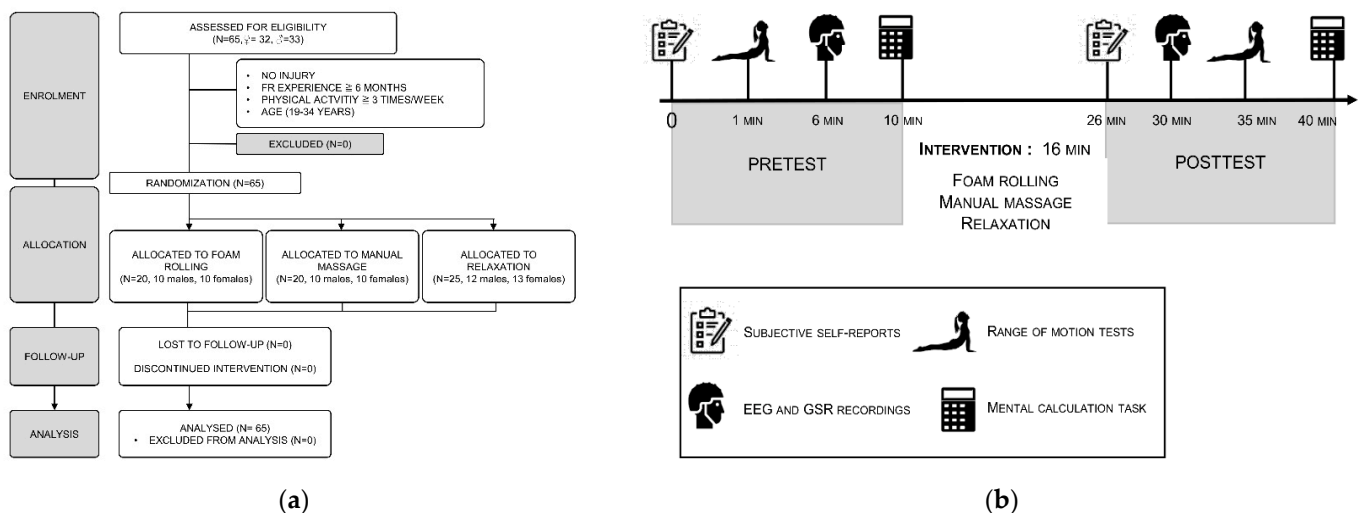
ENROLMENT

ASSESSED FOR ELIGIBILITY (N=65, ♀= 32, ♂=33)

- NO INJURY
- FR EXPERIENCE ≧ 6 MONTHS
- PHYSICAL ACTVITIY ≧ 3 TIMES/WEEK
- AGE (19-34 YEARS)

EXCLUDED (N=0)

RANDOMIZATION (N=65)

ALLOCATION

ALLOCATED TO FOAM ROLLING (N=20, 10 males, 10 females)

ALLOCATED TO MANUAL MASSAGE (N=20, 10 males, 10 females)

ALLOCATED TO RELAXATION (N=25, 12 males, 13 females)

FOLLOW-UP

LOST TO FOLLOW-UP (N=0)

DISCONTINUED INTERVENTION (N=0)

ANALYSIS

ANALYSED (N= 65)
- EXCLUDED FROM ANALYSIS (N=0)

(a)

0 1 MIN 6 MIN 10 MIN 26 MIN 30 MIN 35 MIN 40 MIN

PRETEST

INTERVENTION : 16 MIN

FOAM ROLLING
MANUAL MASSAGE
RELAXATION

POSTTEST

SUBJECTIVE SELF-REPORTS

RANGE OF MOTION TESTS

EEG AND GSR RECORDINGS

MENTAL CALCULATION TASK

(b)